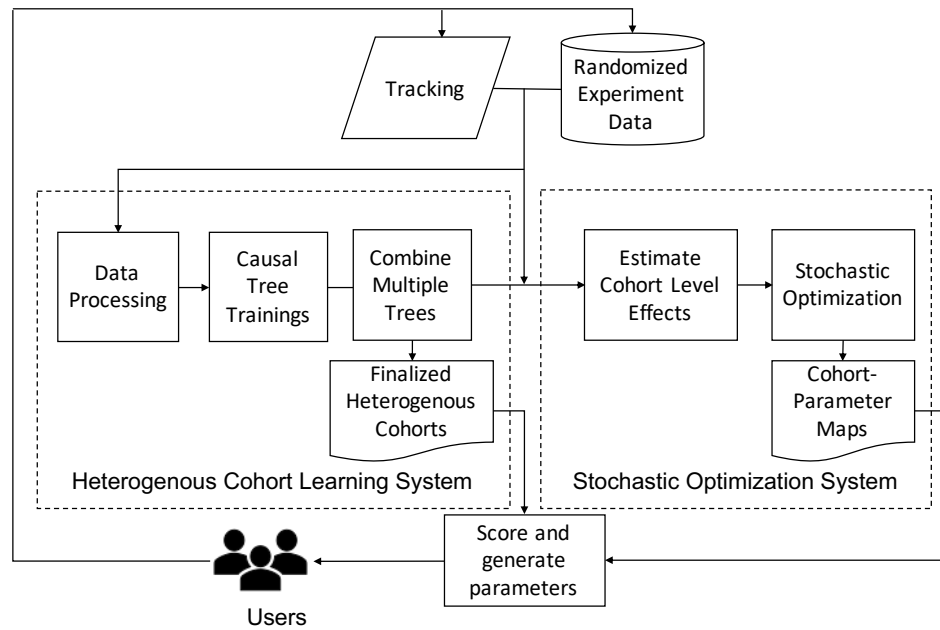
Tracking

Randomized Experiment Data

Data Processing

Causal Tree Trainings

Combine Multiple Trees

Finalized Heterogenous Cohorts

Heterogenous Cohort Learning System

Estimate Cohort Level Effects

Stochastic Optimization

Cohort-Parameter Maps

Stochastic Optimization System

Score and generate parameters

Users